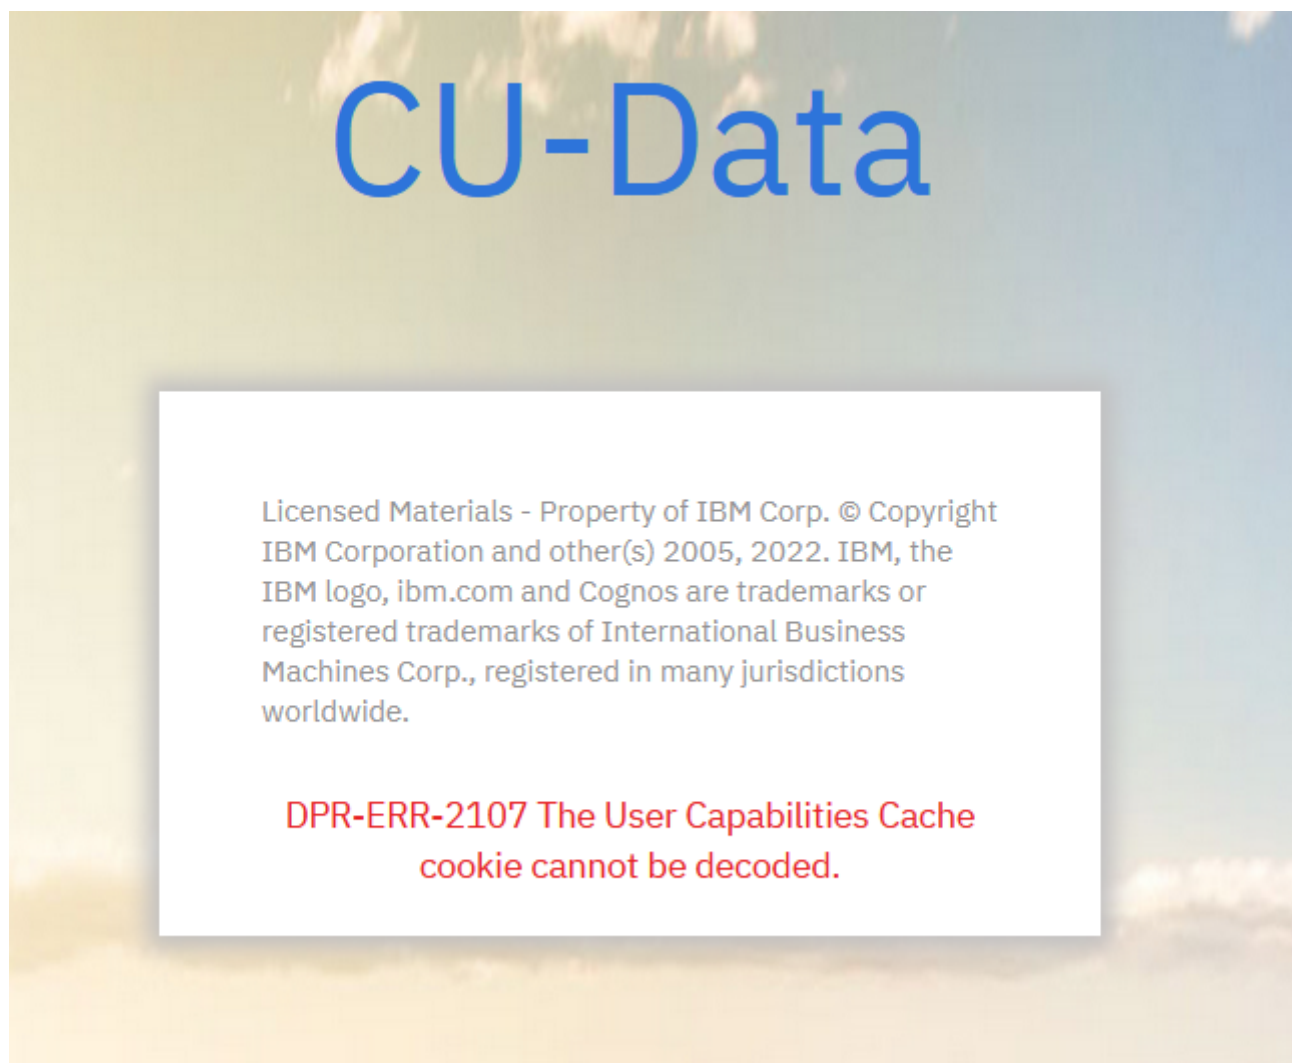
CU-Data

Licensed Materials - Property of IBM Corp. © Copyright IBM Corporation and other(s) 2005, 2022. IBM, the IBM logo, ibm.com and Cognos are trademarks or registered trademarks of International Business Machines Corp., registered in many jurisdictions worldwide.

DPR-ERR-2107 The User Capabilities Cache cookie cannot be decoded.